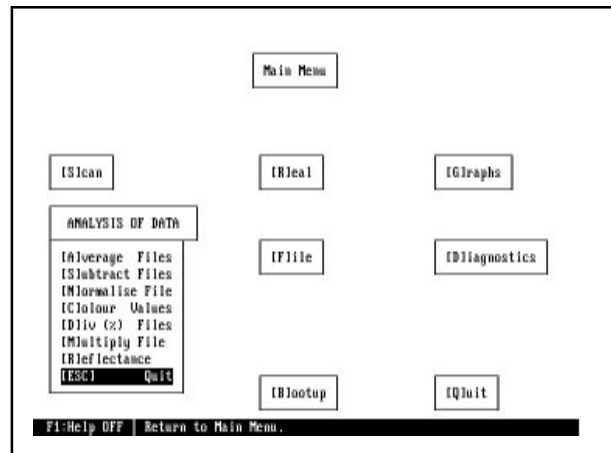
Main Menu

[S]can

[R]eal

[G]raphs

ANALYSIS OF DATA

[A]verage Files
[S]ubtract Files
[N]ormalise File
[C]olour Values
[D]iv (x) Files
[M]ultiply File
[R]eflectance
[ESC] Quit

[F]ile

[D]iagnostics

[B]ootup

[Q]uit

F1:Help OFF | Return to Main Menu.